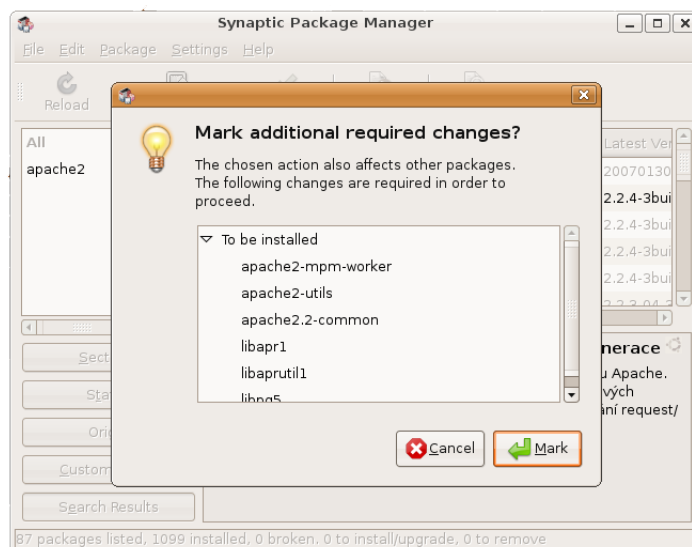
Synaptic Package Manager

File Edit Package Settings Help

Reload

All

apache2

Latest Ver

20070130

2.2.4-3bui

2.2.4-3bui

2.2.4-3bui

2.2.4-3bui

Sect

Sta

Ori

Custom

Search Results

nerace

u Apache.

vých

ání request/

Mark additional required changes?

The chosen action also affects other packages. The following changes are required in order to proceed.

To be installed

apache2-mpm-worker

apache2-utils

apache2.2-common

libapr1

libaprutil1

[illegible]

Cancel

Mark

87 packages listed, 1099 installed, 0 broken. 0 to install/upgrade, 0 to remove